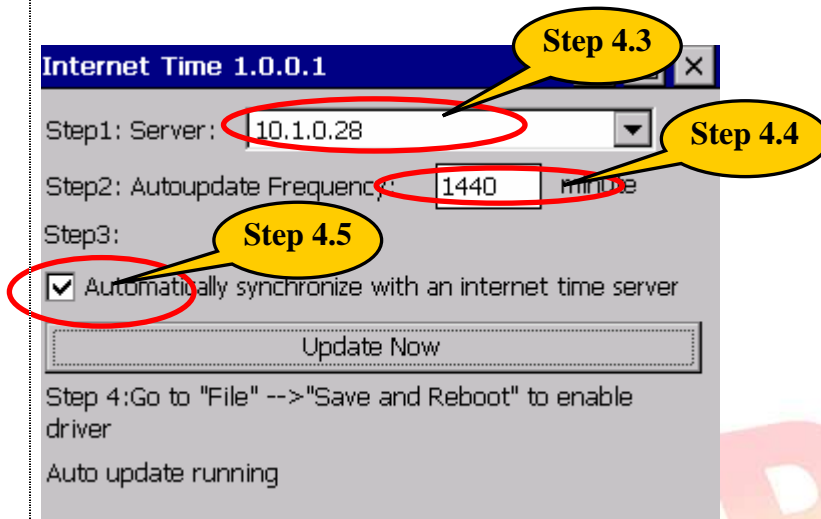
Internet Time 1.0.0.1

Step 4.3

Step1: Server: 10.1.0.28

Step 4.4

Step2: Autoupdate Frequency: 1440 minute

Step3:

Step 4.5

Automatically synchronize with an internet time server

Update Now

Step 4:Go to "File" -->"Save and Reboot" to enable driver

Auto update running